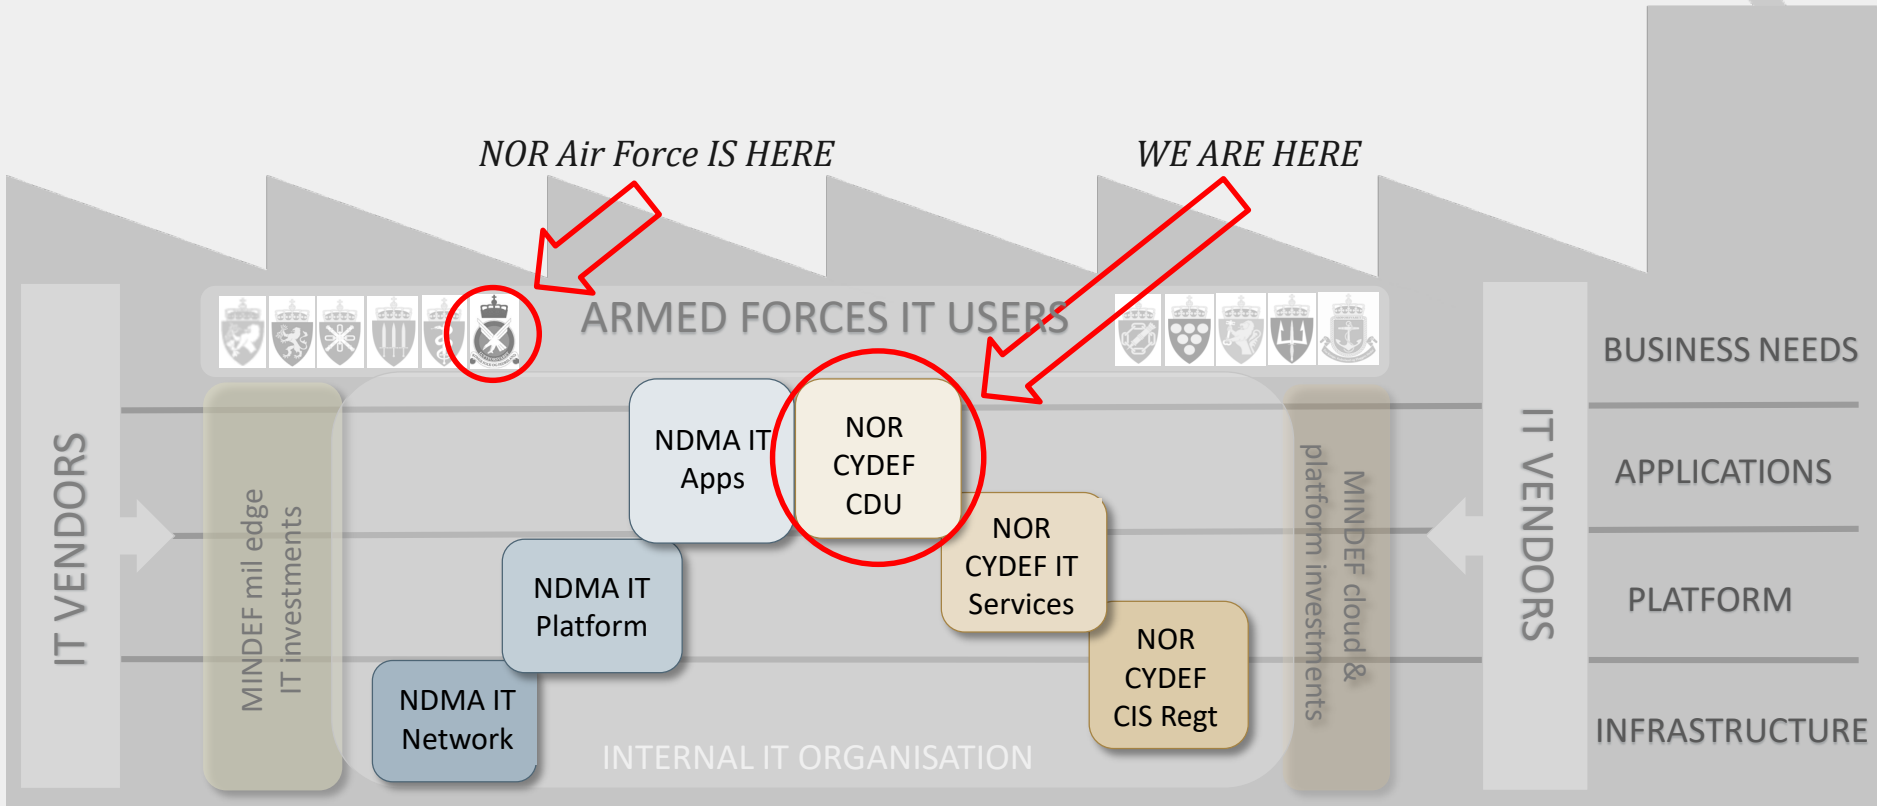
NOR Air Force IS HERE

WE ARE HERE

ARMED FORCES IT USERS

IT VENDORS

MINDEF mil edge IT investments

NDMA IT Apps

NOR CYDEF CDU

NDMA IT Platform

NOR CYDEF IT Services

NDMA IT Network

NOR CYDEF CIS Regt

INTERNAL IT ORGANISATION

MINDEF cloud & platform investments

IT VENDORS

BUSINESS NEEDS

APPLICATIONS

PLATFORM

INFRASTRUCTURE